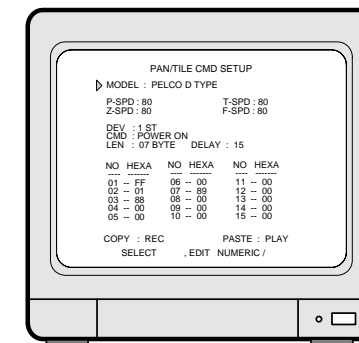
PAN/TILE CMD SETUP

MODEL : PELCO D TYPE

P-SPD : 80
Z-SPD : 80

T-SPD : 80
F-SPD : 80

DEV : 1 ST
CMD : POWER ON
LEN : 07 BYTE DELAY : 15

| NO | HEXA | NO | HEXA | NO | HEXA |
|---|---|---|---|---|---|
| ---- | -------- | ---- | -------- | ---- | -------- |
| 01 -- | FF | 06 -- | 00 | 11 -- | 00 |
| 02 -- | 01 | 07 -- | 89 | 12 -- | 00 |
| 03 -- | 88 | 08 -- | 00 | 13 -- | 00 |
| 04 -- | 00 | 09 -- | 00 | 14 -- | 00 |
| 05 -- | 00 | 10 -- | 00 | 15 -- | 00 |

COPY : REC PASTE : PLAY
SELECT , EDIT NUMERIC /